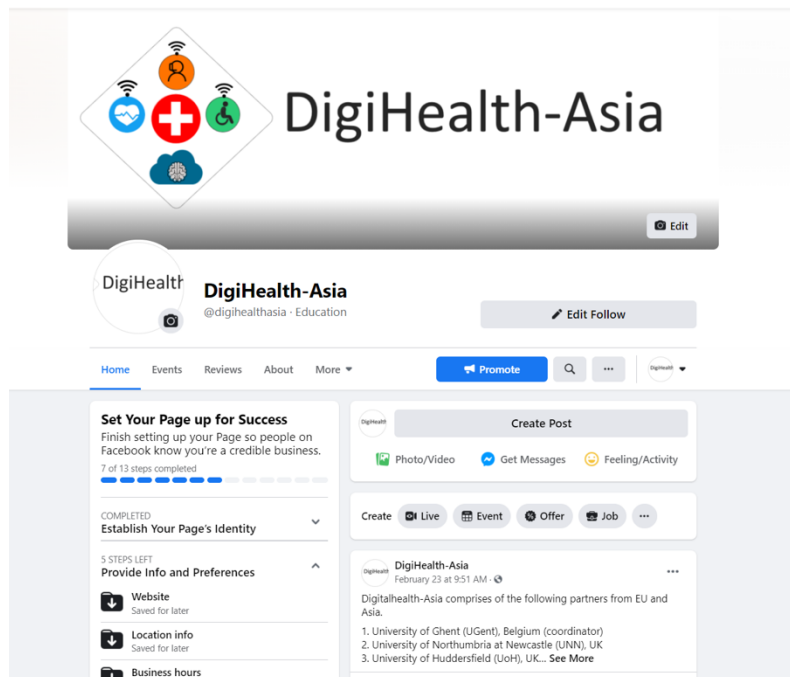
DigiHealth-Asia

Edit

DigiHealth

DigiHealth-Asia
@digihealthasia · Education

Edit Follow

Home Events Reviews About More

Promote

...

DigiHealth

Set Your Page up for Success
Finish setting up your Page so people on Facebook know you're a credible business.
7 of 13 steps completed

COMPLETED
Establish Your Page's Identity

5 STEPS LEFT
Provide Info and Preferences

Website
Saved for later

Location info
Saved for later

Business hours

DigiHealth

Create Post

Photo/Video Get Messages Feeling/Activity

Create Live Event Offer Job ...

DigiHealth

DigiHealth-Asia
February 23 at 9:51 AM ·

...

Digitalhealth-Asia comprises of the following partners from EU and Asia.

1. University of Ghent (UGent), Belgium (coordinator)
2. University of Northumbria at Newcastle (UNN), UK
3. University of Huddersfield (UoH), UK... See More